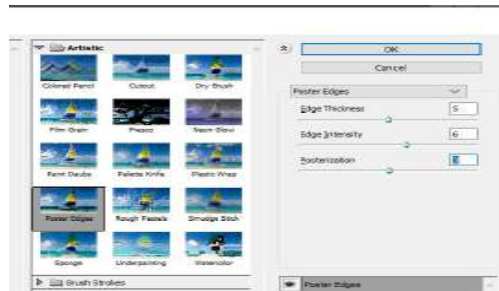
Artistic

Colored Pencil
Cutout
Dry Brush
Film Grain
Fresco
Neon Glow
Paint Daubs
Palette Knife
Plastic Wrap
Poster Edges
Rough Pastels
Smudge Stick
Sponge
Underpainting
Watercolor

Brush Strokes

OK
Cancel

Poster Edges

Edge Thickness 5
Edge Intensity 6
Posterization 2

Poster Edges